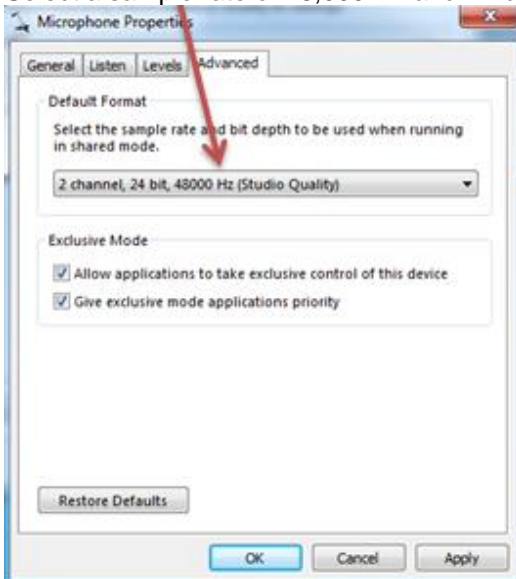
Microphone Properties

General | Listen | Levels | Advanced

Default Format

Select the sample rate and bit depth to be used when running in shared mode.

2 channel, 24 bit, 48000 Hz (Studio Quality)

Exclusive Mode

Allow applications to take exclusive control of this device

Give exclusive mode applications priority

Restore Defaults

OK | Cancel | Apply